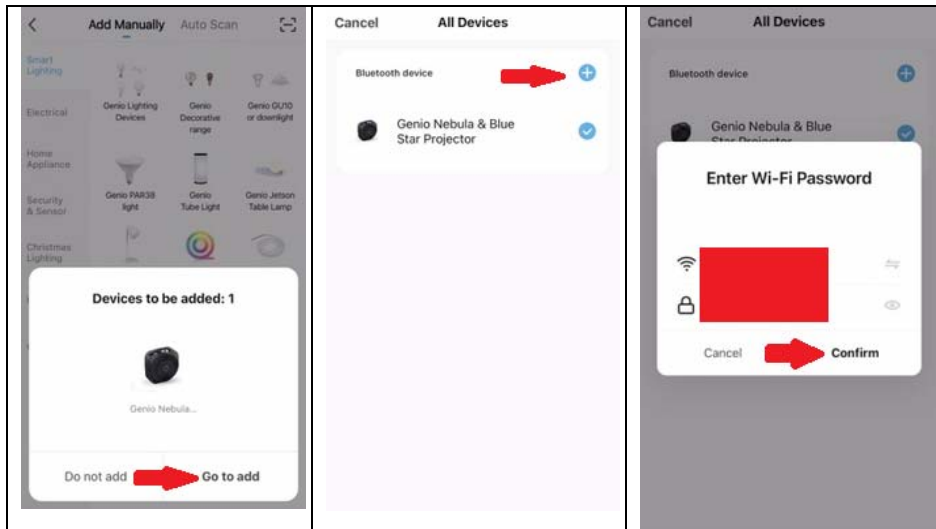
Add Manually Auto Scan

Smart Lighting

Electrical

Home Appliance

Security & Sensor

Christmas Lighting

Genio Lighting Devices

Genio Decorative range

Genio GU10 or downlight

Genio PAR38 light

Genio Tube Light

Genio Jetson Table Lamp

Devices to be added: 1

Genio Nebula...

Do not add

Go to add

Cancel All Devices

Bluetooth device

Genio Nebula & Blue Star Projector

Cancel All Devices

Bluetooth device

Genio Nebula & Blue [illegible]

Enter Wi-Fi Password

Cancel

Confirm